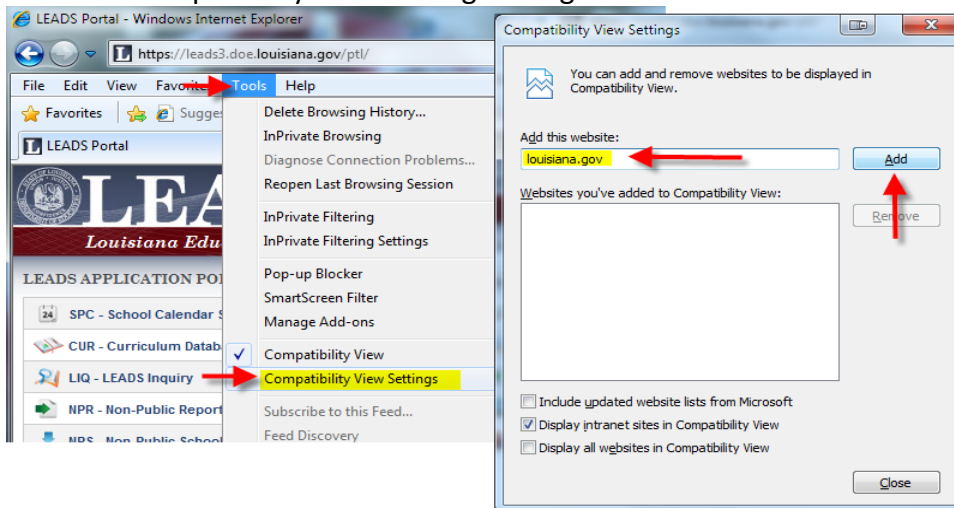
LEADS Portal - Windows Internet Explorer

https://leads3.doe.louisiana.gov/ptl/

File Edit View Favorites Tools Help

Favorites Sugge

LEADS Portal

LEADS

Louisiana Edu

LEADS APPLICATION PO

24 SPC - School Calendar S

CUR - Curriculum Databa

LIQ - LEADS Inquiry

NPR - Non-Public Report

NPS - Non-Public School

Delete Browsing History...
InPrivate Browsing
Diagnose Connection Problems...
Reopen Last Browsing Session
InPrivate Filtering
InPrivate Filtering Settings
Pop-up Blocker
SmartScreen Filter
Manage Add-ons
Compatibility View
Compatibility View Settings
Subscribe to this Feed...
Feed Discovery

Compatibility View Settings

You can add and remove websites to be displayed in Compatibility View.

Add this website:

louisiana.gov

Add

Websites you've added to Compatibility View:

Remove

Include updated website lists from Microsoft
Display intranet sites in Compatibility View
Display all websites in Compatibility View

Close